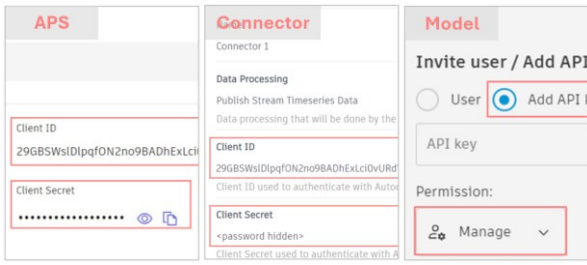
APS

Client ID
29GBSWslDlpqfON2no9BADhExLci

Client Secret
••••••••••••••••••

Connector

Connector 1

Data Processing
Publish Stream Timeseries Data
Data processing that will be done by the

Client ID
29GBSWslDlpqfON2no9BADhExLci0vURd
Client ID used to authenticate with Auto

Client Secret
<password hidden>
Client Secret used to authenticate with A

Model

Invite user / Add API

User
Add API

API key

Permission:

Manage